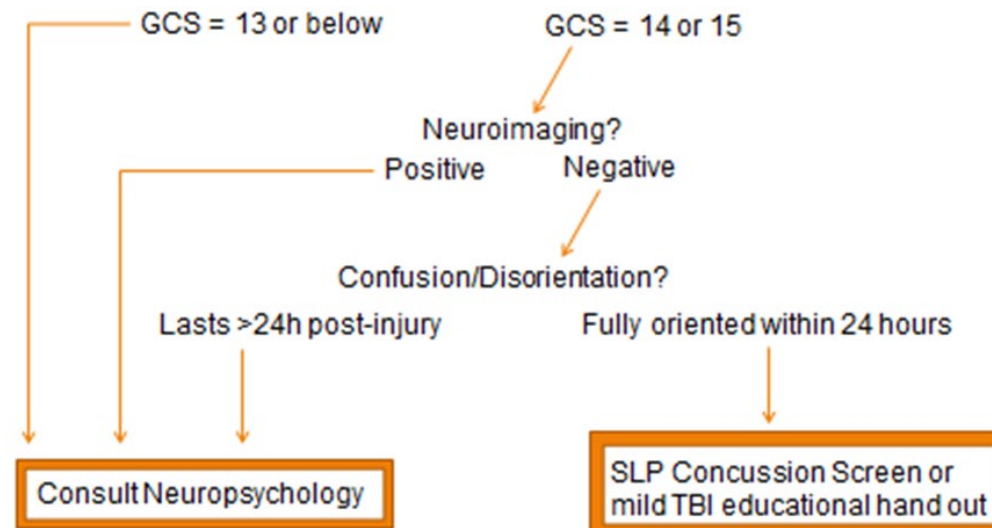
GCS = 13 or below

GCS = 14 or 15

Neuroimaging?

Positive

Negative

Confusion/Disorientation?

Lasts >24h post-injury

Fully oriented within 24 hours

Consult Neuropsychology

SLP Concussion Screen or mild TBI educational hand out